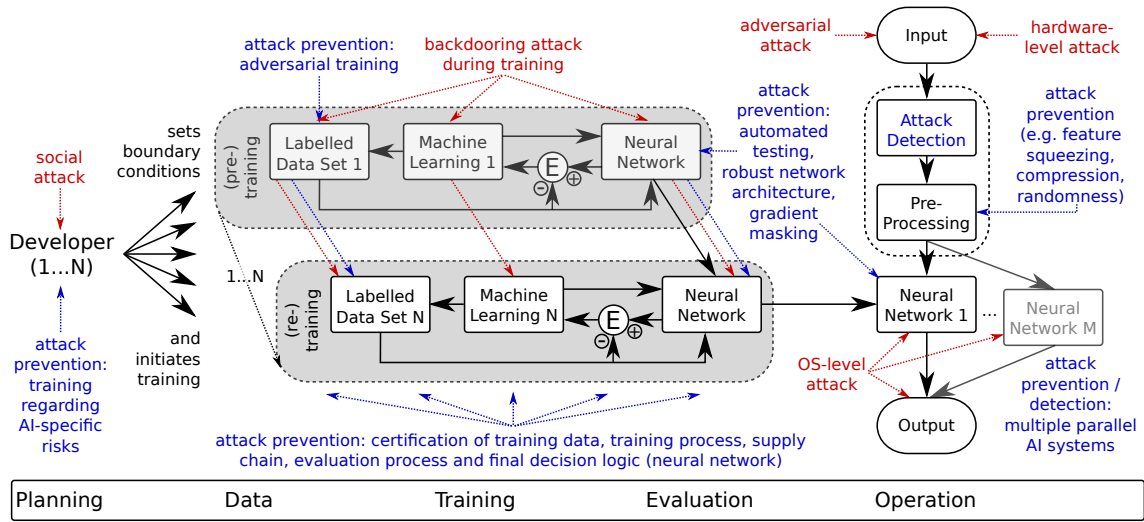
attack prevention: adversarial training

backdooring attack during training

adversarial attack

Input

hardware-level attack

attack prevention: automated testing, robust network architecture, gradient masking

Attack Detection

attack prevention (e.g. feature squeezing, compression, randomness)

social attack

sets boundary conditions

(pre-) training

Labelled Data Set 1

Machine Learning 1

Neural Network

E

Pre-Processing

Developer (1...N)

1...N

(re-) training

Labelled Data Set N

Machine Learning N

Neural Network

E

Neural Network 1

...

Neural Network M

attack prevention: training regarding AI-specific risks

and initiates training

OS-level attack

attack prevention / detection: multiple parallel AI systems

Output

attack prevention: certification of training data, training process, supply chain, evaluation process and final decision logic (neural network)

| Planning | Data | Training | Evaluation | Operation |
|---|---|---|---|---|